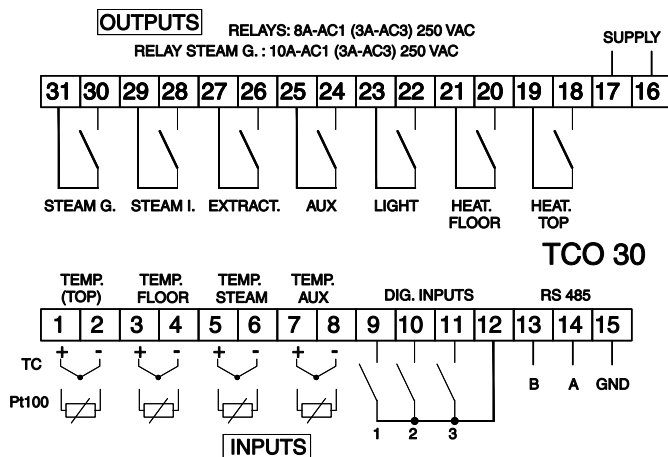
OUTPUTS RELAYS: 8A-AC1 (3A-AC3) 250 VAC
RELAY STEAM G. : 10A-AC1 (3A-AC3) 250 VAC

SUPPLY

| 31 | 30 | 29 | 28 | 27 | 26 | 25 | 24 | 23 | 22 | 21 | 20 | 19 | 18 | 17 | 16 |
|---|---|---|---|---|---|---|---|---|---|---|---|---|---|---|---|

STEAM G. STEAM I. EXTRACT. AUX LIGHT HEAT. FLOOR HEAT. TOP

TCO 30

TEMP. (TOP) TEMP. FLOOR TEMP. STEAM TEMP. AUX DIG. INPUTS RS 485

| 1 | 2 | 3 | 4 | 5 | 6 | 7 | 8 | 9 | 10 | 11 | 12 | 13 | 14 | 15 |
|---|---|---|---|---|---|---|---|---|---|---|---|---|---|---|

TC + - + - + - + -

Pt100

1 2 3

B A GND

INPUTS